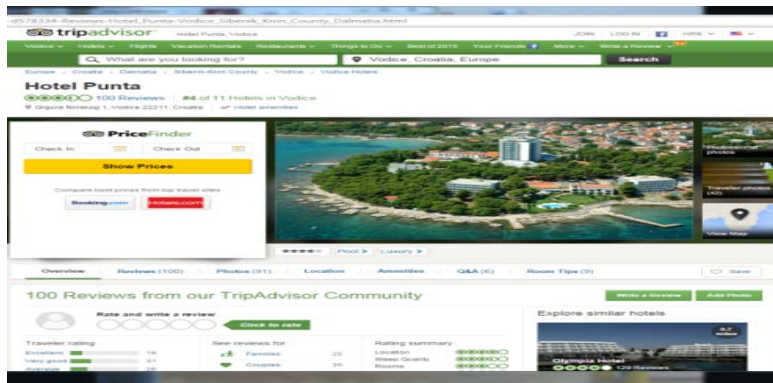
d578334-Reviews-Hotel_Punta-Vodice_Sibenik_Knin_County_Dalmatia.html

tripadvisor Hotel Punta, Vodice JOIN LOG IN HRK

Vodice Hotels Flights Vacation Rentals Restaurants Things to Do Best of 2015 Your Friends More Write a Review

What are you looking for? Vodice, Croatia, Europe Search

Europe › Croatia › Dalmatia › Sibenik-Knin County › Vodice › Vodice Hotels

Hotel Punta

100 Reviews #4 of 11 Hotels in Vodice

Grgure Ninskog 1, Vodice 22211, Croatia Hotel amenities

PriceFinder

Check In Check Out

Show Prices

Compare best prices from top travel sites

Booking.com Hotels.com

Pool Luxury

Traveler photos

View Map

Overview Reviews (100) Photos (91) Location Amenities Q&A (6) Room Tips (9) Save

100 Reviews from our TripAdvisor Community

Write a Review Add Photo

Rate and write a review

Click to rate

Explore similar hotels

Traveler rating

Excellent 18

Very good 31

Average 26

See reviews for

Families 25

Couples 35

Rating summary

Location

Sleep Quality

Rooms

Olympia Hotel

129 Reviews